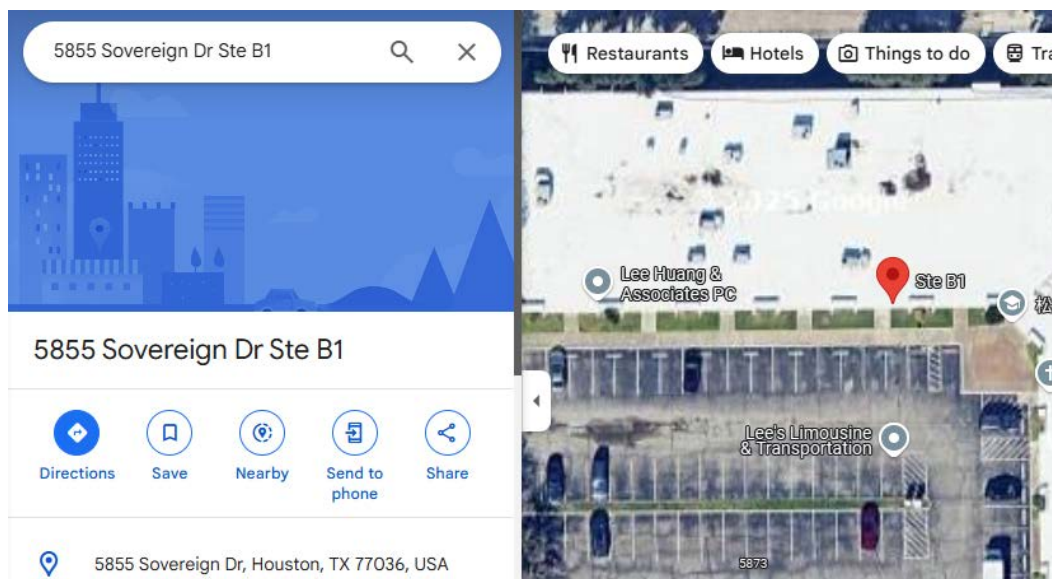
5855 Sovereign Dr Ste B1

5855 Sovereign Dr Ste B1

Directions
Save
Nearby
Send to phone
Share

5855 Sovereign Dr, Houston, TX 77036, USA

Restaurants
Hotels
Things to do
Tra

©2025 Google

Lee Huang & Associates PC

Ste B1

松

Lee's Limousine & Transportation

5873